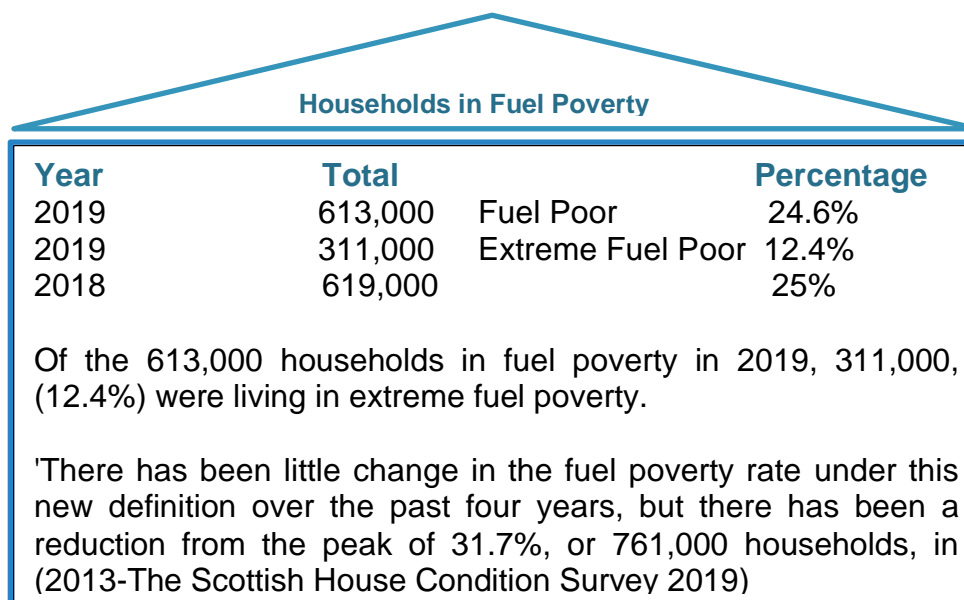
Households in Fuel Poverty

| Year | Total | | Percentage |
|---|---|---|---|
| 2019 | 613,000 | Fuel Poor | 24.6% |
| 2019 | 311,000 | Extreme Fuel Poor | 12.4% |
| 2018 | 619,000 | | 25% |

Of the 613,000 households in fuel poverty in 2019, 311,000, (12.4%) were living in extreme fuel poverty.

'There has been little change in the fuel poverty rate under this new definition over the past four years, but there has been a reduction from the peak of 31.7%, or 761,000 households, in (2013-The Scottish House Condition Survey 2019)